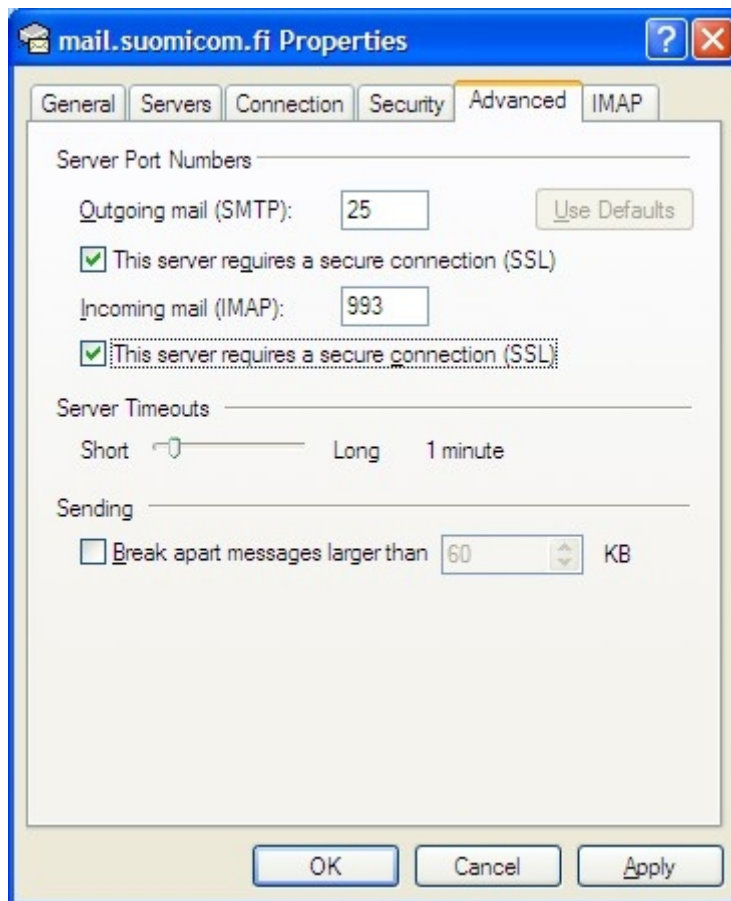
mail.suomicom.fi Properties

?

General | Servers | Connection | Security | Advanced | IMAP

Server Port Numbers

Outgoing mail (SMTP): 25 Use Defaults

This server requires a secure connection (SSL)

Incoming mail (IMAP): 993

This server requires a secure connection (SSL)

Server Timeouts

Short Long 1 minute

Sending

Break apart messages larger than 60 KB

OK Cancel Apply